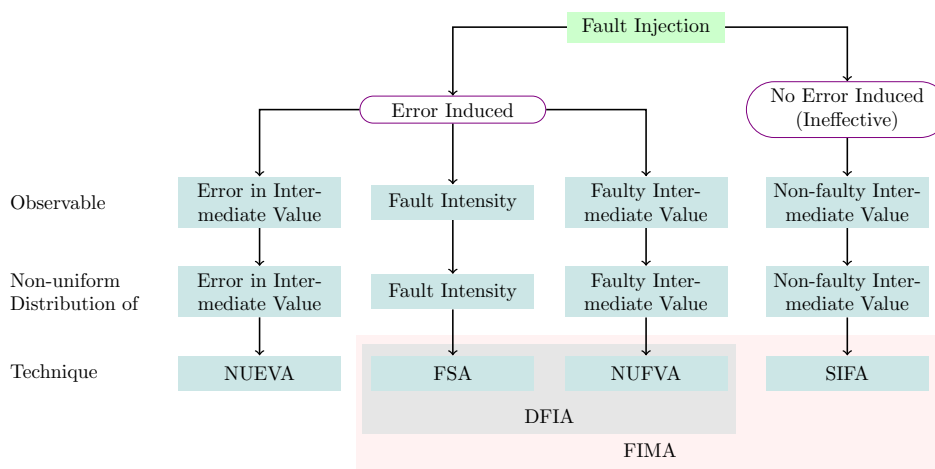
Fault Injection

Error Induced

No Error Induced (Ineffective)

Observable

Error in Intermediate Value

Fault Intensity

Faulty Intermediate Value

Non-faulty Intermediate Value

Non-uniform Distribution of

Error in Intermediate Value

Fault Intensity

Faulty Intermediate Value

Non-faulty Intermediate Value

Technique

NUEVA

FSA

NUFVA

SIFA

DFIA

FIMA